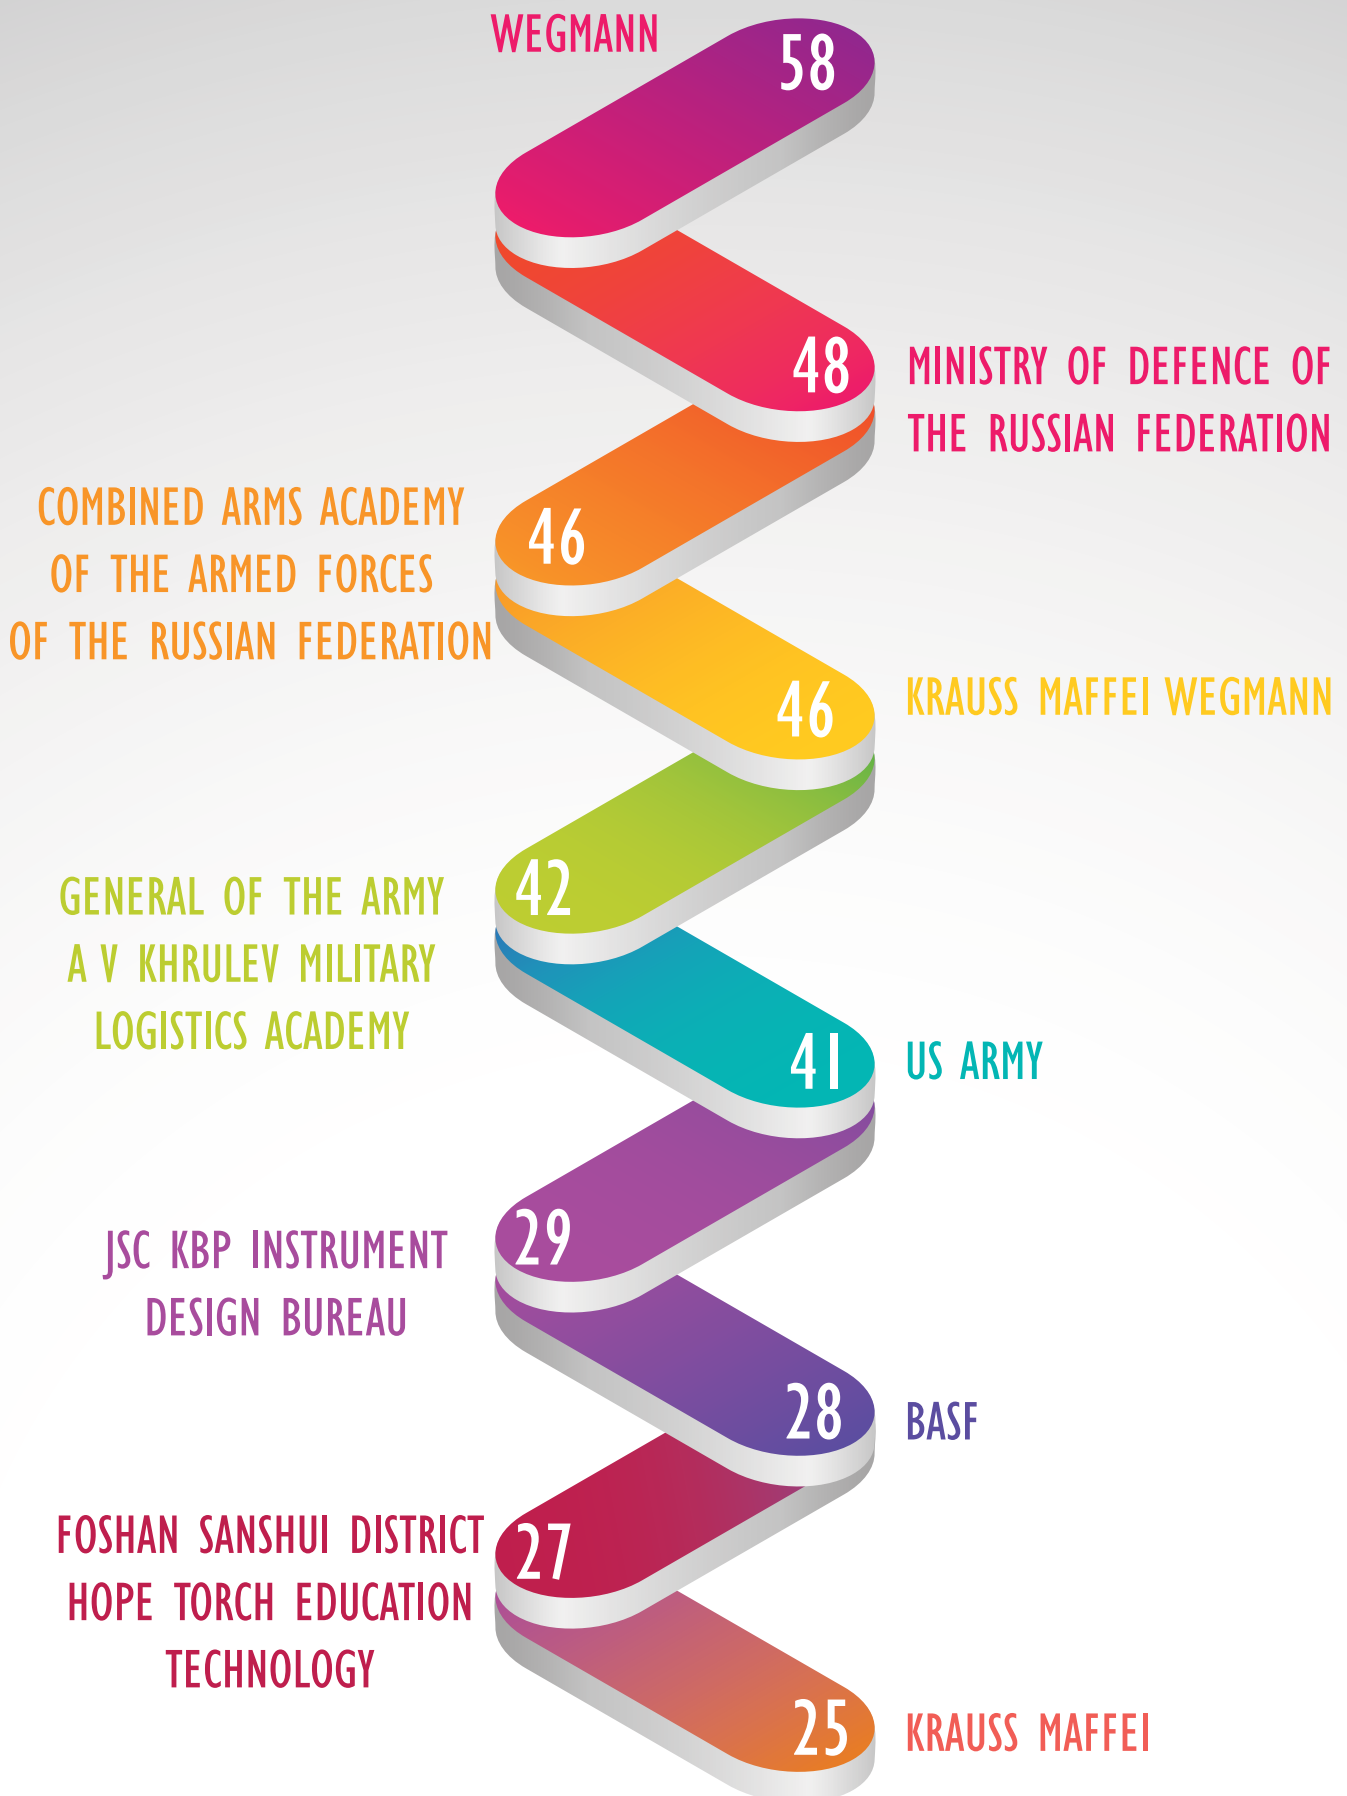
WEGMANN
58

48
MINISTRY OF DEFENCE OF THE RUSSIAN FEDERATION

COMBINED ARMS ACADEMY OF THE ARMED FORCES OF THE RUSSIAN FEDERATION
46

46
KRAUSS MAFFEI WEGMANN

GENERAL OF THE ARMY A V KHRULEV MILITARY LOGISTICS ACADEMY
42

41
US ARMY

JSC KBP INSTRUMENT DESIGN BUREAU
29

28
BASF

FOSHAN SANSHUI DISTRICT HOPE TORCH EDUCATION TECHNOLOGY
27

25
KRAUSS MAFFEI